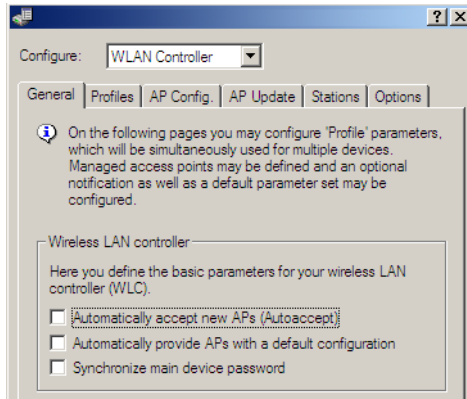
?
X

Configure: WLAN Controller

General | Profiles | AP Config. | AP Update | Stations | Options

On the following pages you may configure 'Profile' parameters, which will be simultaneously used for multiple devices. Managed access points may be defined and an optional notification as well as a default parameter set may be configured.

Wireless LAN controller

Here you define the basic parameters for your wireless LAN controller (WLC).

Automatically accept new APs (Autoaccept)

Automatically provide APs with a default configuration

Synchronize main device password